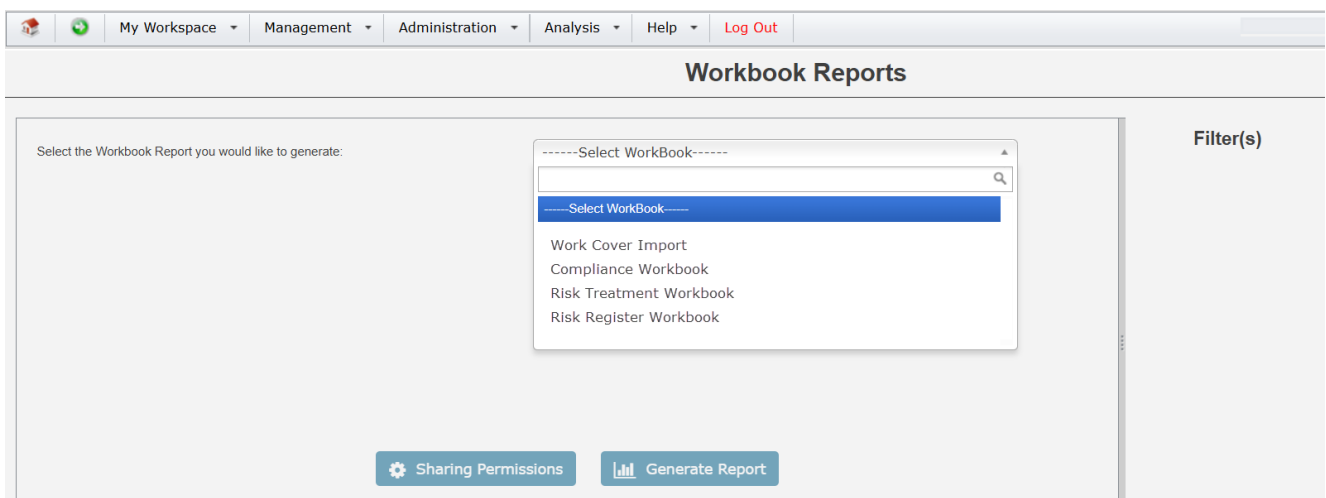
My Workspace ▾ Management ▾ Administration ▾ Analysis ▾ Help ▾ Log Out

Workbook Reports

Filter(s)

Select the Workbook Report you would like to generate:

------Select WorkBook------

------Select WorkBook------

Work Cover Import
Compliance Workbook
Risk Treatment Workbook
Risk Register Workbook

Sharing Permissions

Generate Report